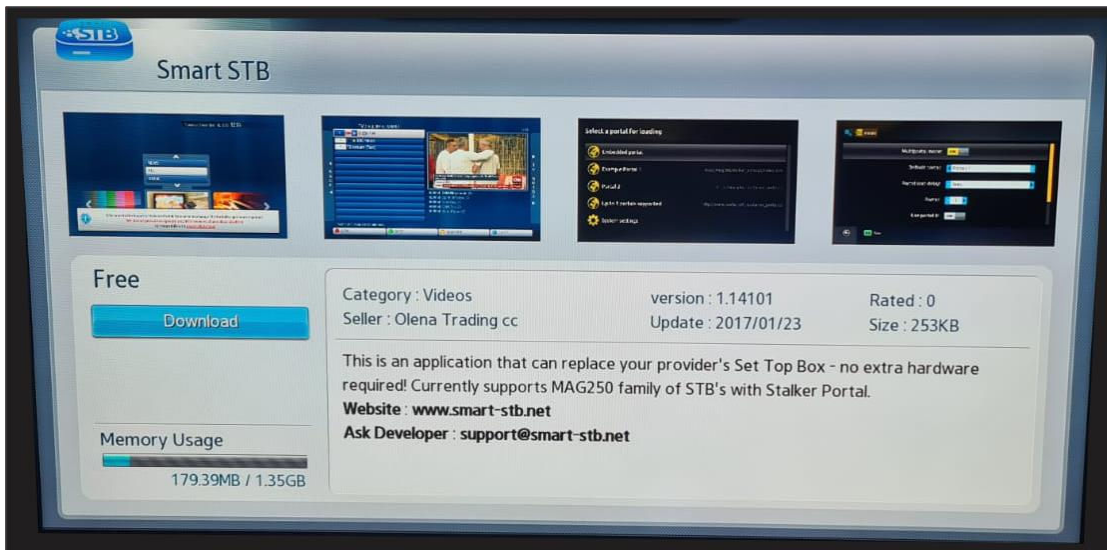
STB

Smart STB

Select a portal for loading

Free

Download

Memory Usage

179.39MB / 1.35GB

Category : Videos
Seller : Olena Trading cc

version : 1.14101
Update : 2017/01/23

Rated : 0
Size : 253KB

This is an application that can replace your provider's Set Top Box - no extra hardware required! Currently supports MAG250 family of STB's with Stalker Portal.
**Website** : **www.smart-stb.net**
**Ask Developer** : **support@smart-stb.net**